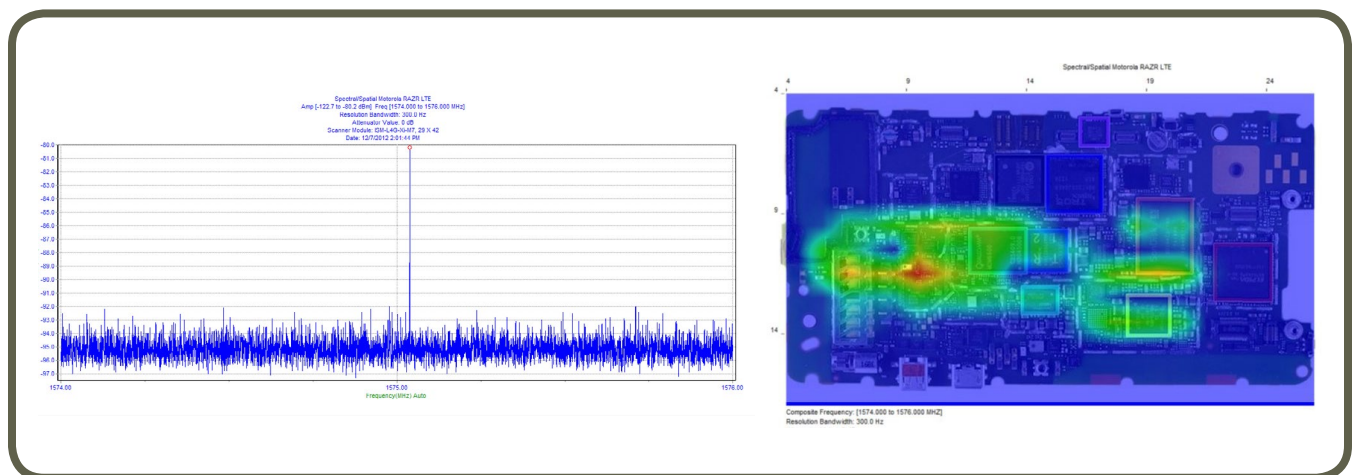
Spectral/Spatial Motorola RAZR LTE
Amp [-122.7 to -80.2 dBm] Freq [1574.000 to 1576.000 MHz]
Resolution Bandwidth: 300.0 Hz
Attenuator Value: 0 dB
Scanner Module: EM-L40-N-M7, 29 X 42
Date: 12/7/2012 2:01:44 PM

-80.0
-81.0
-82.0
-83.0
-84.0
-85.0
-86.0
-87.0
-88.0
-89.0
-90.0
-91.0
-92.0
-93.0
-94.0
-95.0
-96.0
-97.0

1574.00
1575.00
1576.00
Frequency(MHz) Auto

Spectral/Spatial Motorola RAZR LTE
4
9
14
19
24
4
9
14
Composite Frequency: [1574.000 to 1576.000 MHZ]
Resolution Bandwidth: 300.0 Hz